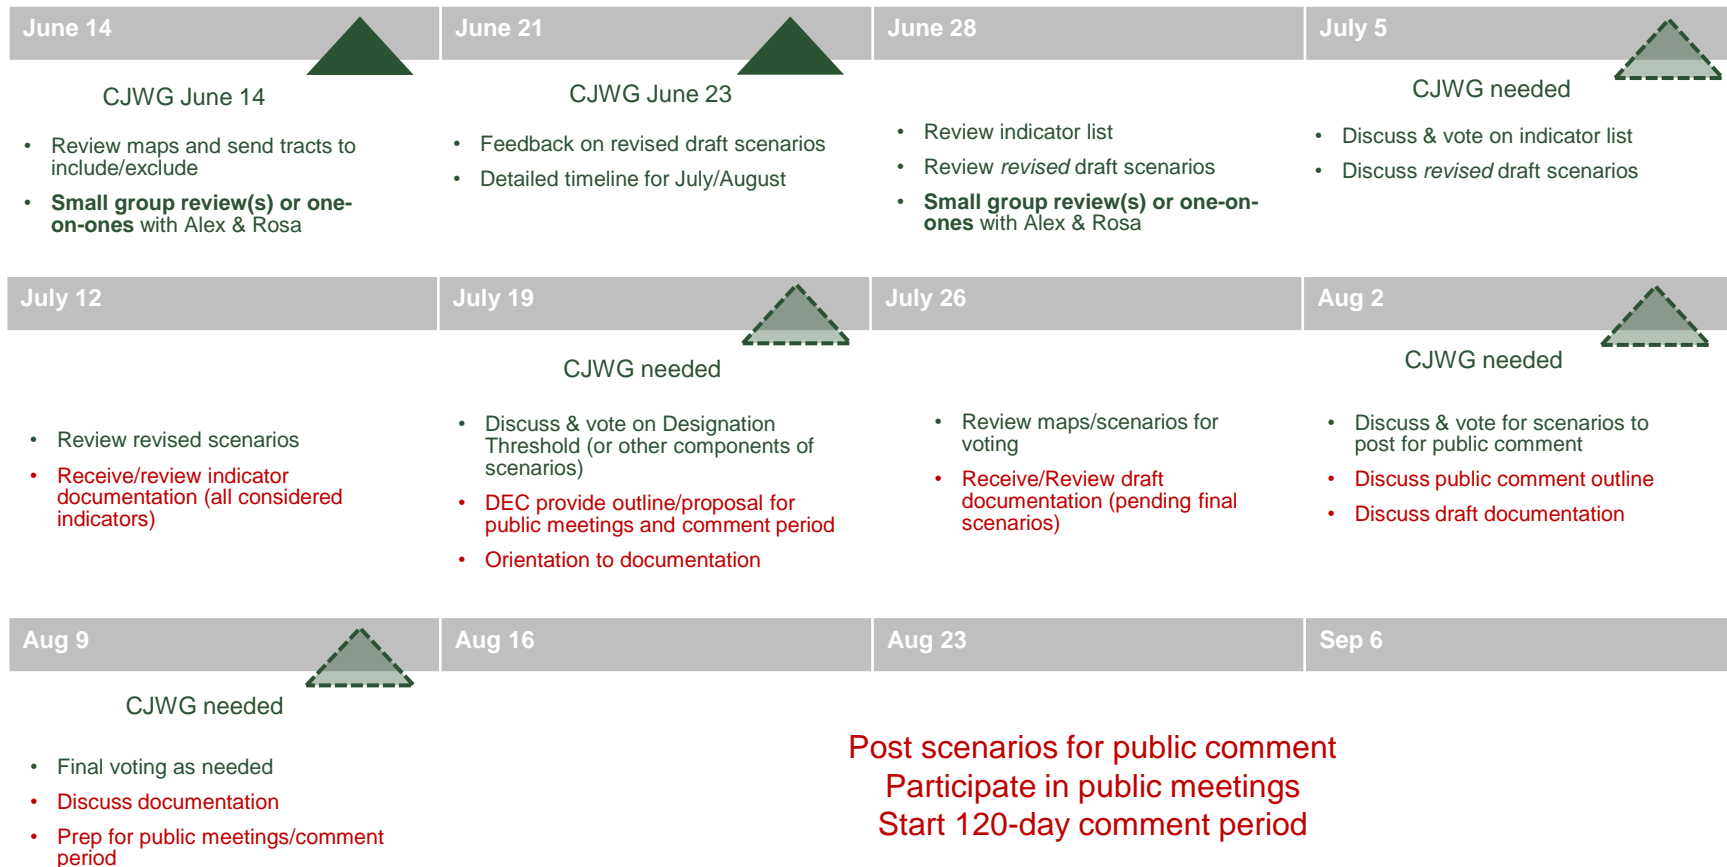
June 14

CJWG June 14

• Review maps and send tracts to include/exclude
• **Small group review(s) or one-on-ones** with Alex & Rosa

June 21

CJWG June 23

• Feedback on revised draft scenarios
• Detailed timeline for July/August

June 28

• Review indicator list
• Review *revised* draft scenarios
• **Small group review(s) or one-on-ones** with Alex & Rosa

July 5

CJWG needed

• Discuss & vote on indicator list
• Discuss *revised* draft scenarios

July 12

• Review revised scenarios
• Receive/review indicator documentation (all considered indicators)

July 19

CJWG needed

• Discuss & vote on Designation Threshold (or other components of scenarios)
• DEC provide outline/proposal for public meetings and comment period
• Orientation to documentation

July 26

• Review maps/scenarios for voting
• Receive/Review draft documentation (pending final scenarios)

Aug 2

CJWG needed

• Discuss & vote for scenarios to post for public comment
• Discuss public comment outline
• Discuss draft documentation

Aug 9

CJWG needed

• Final voting as needed
• Discuss documentation
• Prep for public meetings/comment period

Aug 16

Aug 23

Sep 6

Post scenarios for public comment
Participate in public meetings
Start 120-day comment period